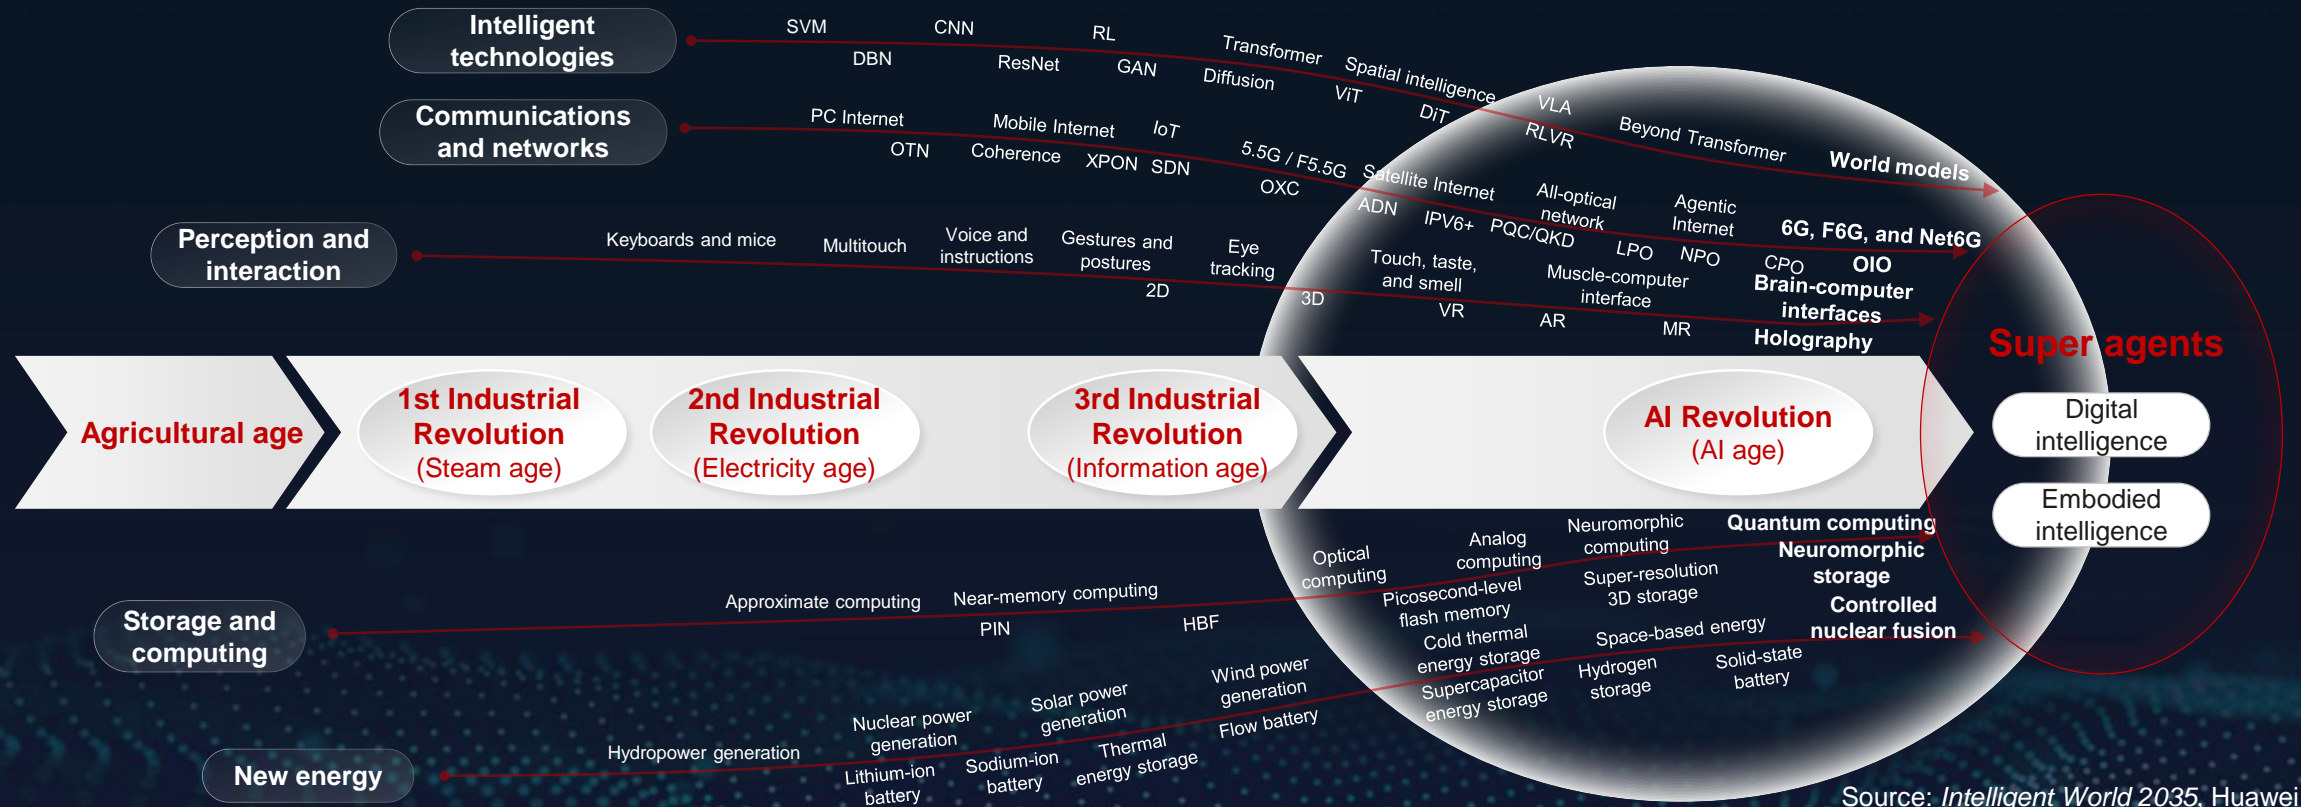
Intelligent technologies

SVM CNN RL Transformer Spatial intelligence
DBN ResNet GAN Diffusion ViT DiT
VLA RLVR Beyond Transformer World models

Communications and networks

PC Internet Mobile Internet IoT 5.5G / F5.5G Satellite Internet
OTN Coherence XPON SDN OXC
ADN IPV6+ PQC/QKD All-optical network LPO Agentic Internet NPO 6G, F6G, and Net6G CPO OIO

Perception and interaction

Keyboards and mice Multitouch Voice and instructions Gestures and postures 2D Eye tracking 3D
Touch, taste, and smell VR Muscle-computer interface AR MR Brain-computer interfaces Holography

Agricultural age

1st Industrial Revolution (Steam age)

2nd Industrial Revolution (Electricity age)

3rd Industrial Revolution (Information age)

AI Revolution (AI age)

Super agents

Digital intelligence

Embodied intelligence

Storage and computing

Approximate computing Near-memory computing PIN HBF
Optical computing Analog computing Neuromorphic computing Quantum computing
Picosecond-level flash memory Super-resolution 3D storage Neuromorphic storage

New energy

Hydropower generation Nuclear power generation Lithium-ion battery Solar power generation Sodium-ion battery Thermal energy storage Wind power generation Flow battery
Cold thermal energy storage Supercapacitor energy storage Space-based energy Hydrogen storage Solid-state battery Controlled nuclear fusion

Source: Intelligent World 2035, Huawei